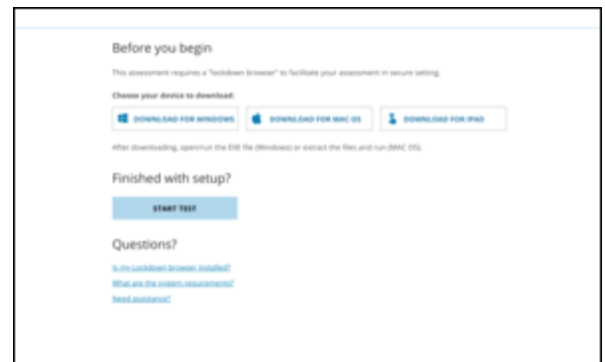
Before you begin

This assessment requires a "lockdown browser" to facilitate your assessment in secure setting.

Choose your device to download:

DOWNLOAD FOR WINDOWS

DOWNLOAD FOR MAC OS

DOWNLOAD FOR IPAD

After downloading, open/run the EXE file (Windows) or extract the files and run (MAC OS).

Finished with setup?

START TEST

Questions?

Is my Lockdown browser installed?

What are the system requirements?

Need assistance?